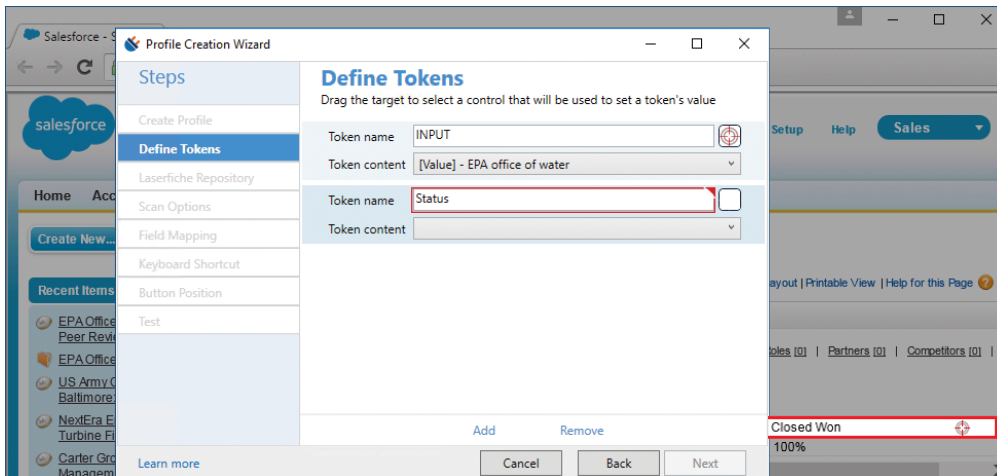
Salesforce - S

Profile Creation Wizard

Steps

Create Profile
Define Tokens
Laserfiche Repository
Scan Options
Field Mapping
Keyboard Shortcut
Button Position
Test

Learn more

Define Tokens
Drag the target to select a control that will be used to set a token's value

Token name INPUT
Token content [Value] - EPA office of water

Token name Status
Token content

Add Remove

Cancel Back Next

salesforce
Setup Help Sales
Home Acc
Create New...
Recent Items
EPA Office Peer Revie
EPA Office
US Army C Baltimore
NextEra E Turbine Fl
Carter Gro Managem

ayout | Printable View | Help for this Page
oles [0] | Partners [0] | Competitors [0] |
Closed Won
100%